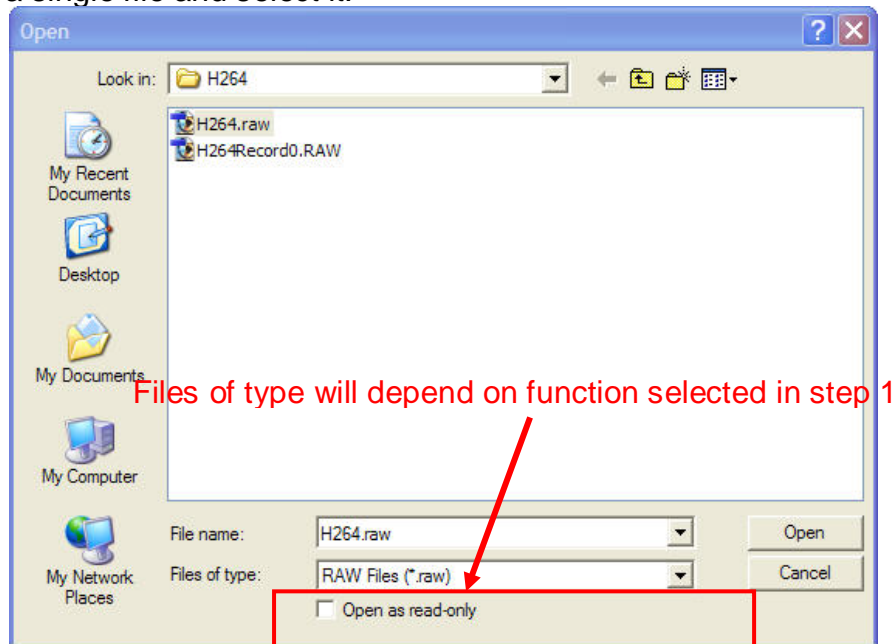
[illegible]

Open

?

Look in: H264

H264.raw

H264Record0.RAW

My Recent Documents

Desktop

My Documents

My Computer

My Network Places

Files of type will depend on function selected in step 1

File name: H264.raw

Files of type: RAW Files (*.raw)

Open as read-only

Open

Cancel